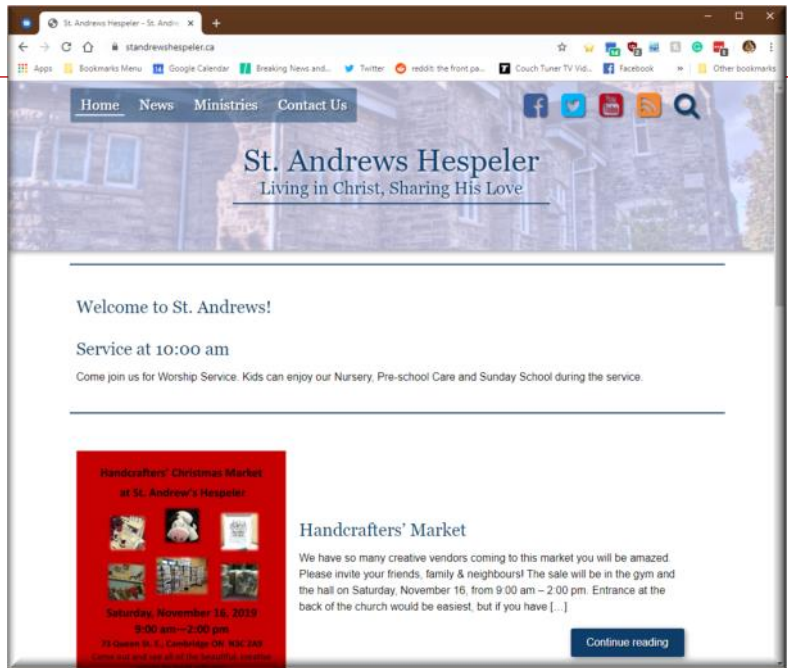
St. Andrews Hespeler – St. Andre ×

standrewshespeler.ca

Apps Bookmarks Menu Google Calendar Breaking News and... Twitter reddit: the front pa... Couch Tuner TV Vid... Facebook » Other bookmarks

Home News Ministries Contact Us

St. Andrews Hespeler
Living in Christ, Sharing His Love

Welcome to St. Andrews!

Service at 10:00 am

Come join us for Worship Service. Kids can enjoy our Nursery, Pre-school Care and Sunday School during the service.

Handcrafters' Christmas Market at St. Andrew's Hespeler

Saturday, November 16, 2019
9:00 am—2:00 pm
73 Queen St. E., Cambridge ON N3C 2A9
Come out and see all of the beautiful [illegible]

Handcrafters' Market

We have so many creative vendors coming to this market you will be amazed. Please invite your friends, family & neighbours! The sale will be in the gym and the hall on Saturday, November 16, from 9:00 am – 2:00 pm. Entrance at the back of the church would be easiest, but if you have […]

Continue reading